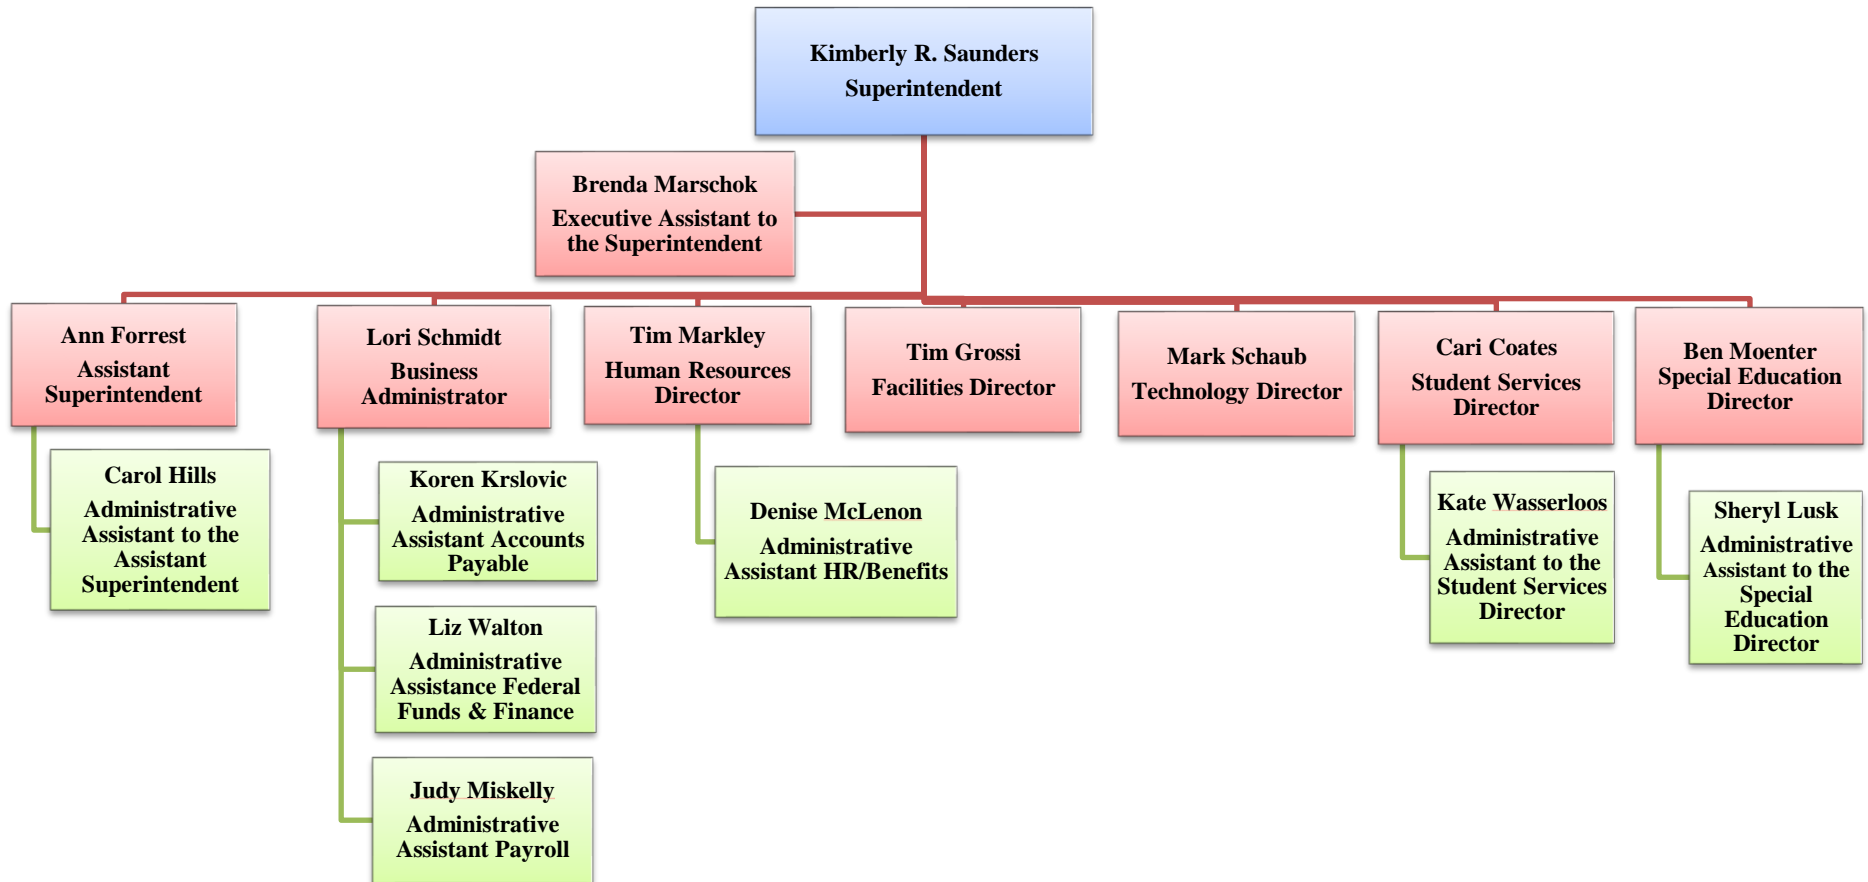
Kimberly R. Saunders
Superintendent

Brenda Marschok
Executive Assistant to the Superintendent

Ann Forrest
Assistant Superintendent

Carol Hills
Administrative Assistant to the Assistant Superintendent

Lori Schmidt
Business Administrator

Koren Krslovic
Administrative Assistant Accounts Payable

Liz Walton
Administrative Assistance Federal Funds & Finance

Judy Miskelly
Administrative Assistant Payroll

Tim Markley
Human Resources Director

Denise McLenon
Administrative Assistant HR/Benefits

Tim Grossi
Facilities Director

Mark Schaub
Technology Director

Cari Coates
Student Services Director

Kate Wasserloos
Administrative Assistant to the Student Services Director

Ben Moenter
Special Education Director

Sheryl Lusk
Administrative Assistant to the Special Education Director